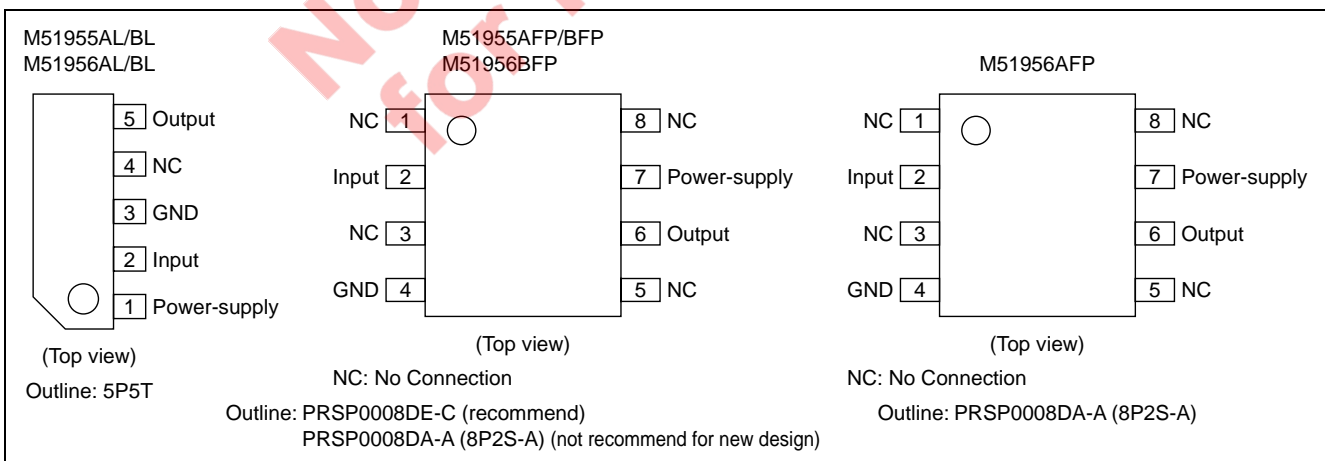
M51955AL/BL
M51956AL/BL

5 Output
4 NC
3 GND
2 Input
1 Power-supply

(Top view)
Outline: 5P5T

M51955AFP/BFP
M51956BFP

NC 1
Input 2
NC 3
GND 4
8 NC
7 Power-supply
6 Output
5 NC

(Top view)
NC: No Connection
Outline: PRSP0008DE-C (recommend)
PRSP0008DA-A (8P2S-A) (not recommend for new design)

M51956AFP

NC 1
Input 2
NC 3
GND 4
8 NC
7 Power-supply
6 Output
5 NC

(Top view)
NC: No Connection
Outline: PRSP0008DA-A (8P2S-A)